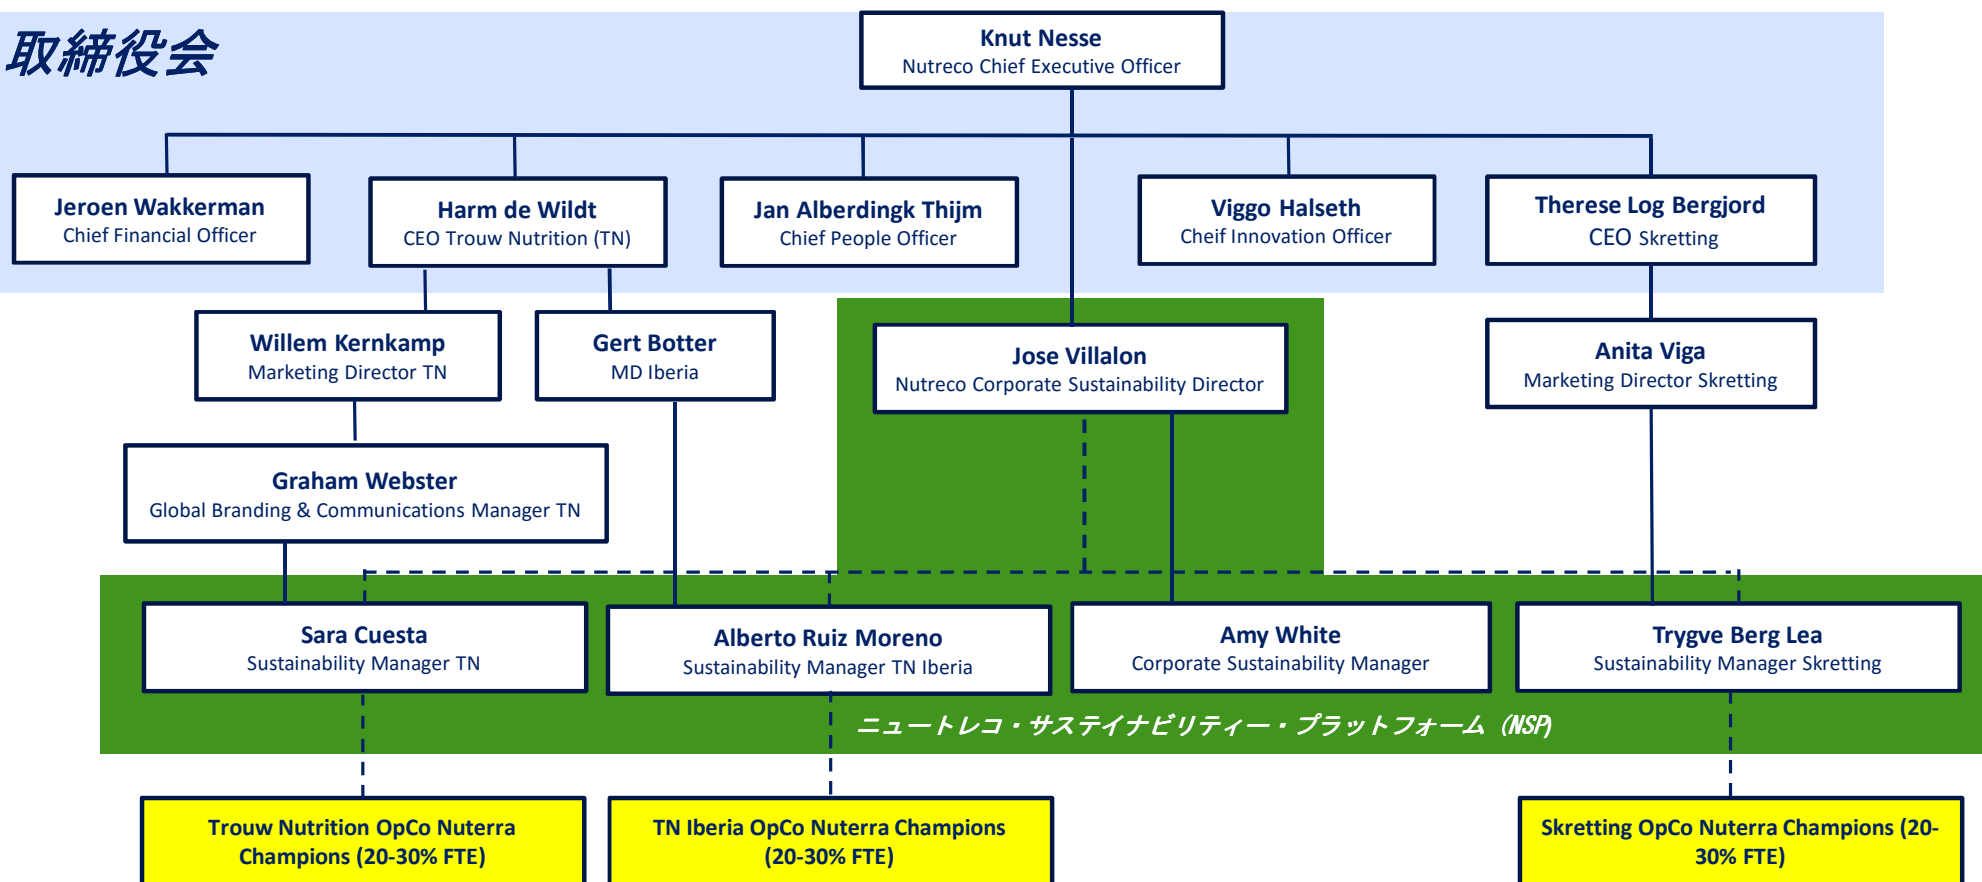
取締役会

Knut Nesse
Nutreco Chief Executive Officer

Jeroen Wakkerman
Chief Financial Officer

Harm de Wildt
CEO Trouw Nutrition (TN)

Jan Alberdingk Thijm
Chief People Officer

Viggo Halseth
Cheif Innovation Officer

Therese Log Bergjord
CEO Skretting

Willem Kernkamp
Marketing Director TN

Gert Botter
MD Iberia

Jose Villalon
Nutreco Corporate Sustainability Director

Anita Viga
Marketing Director Skretting

Graham Webster
Global Branding & Communications Manager TN

Sara Cuesta
Sustainability Manager TN

Alberto Ruiz Moreno
Sustainability Manager TN Iberia

Amy White
Corporate Sustainability Manager

Trygve Berg Lea
Sustainability Manager Skretting

ニュートレコ・サステイナビリティー・プラットフォーム (NSP)

Trouw Nutrition OpCo Nuterra Champions (20-30% FTE)

TN Iberia OpCo Nuterra Champions (20-30% FTE)

Skretting OpCo Nuterra Champions (20-30% FTE)